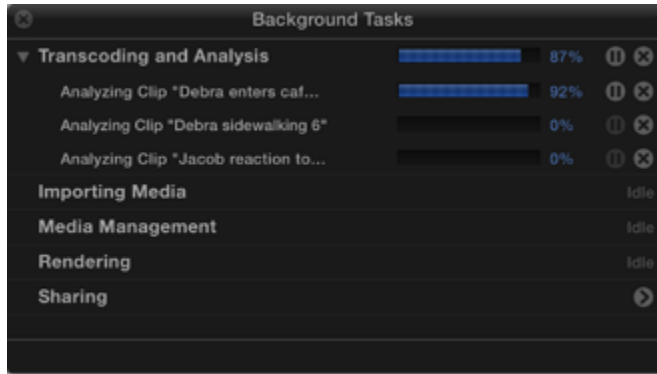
Background Tasks

Transcoding and Analysis 87%

Analyzing Clip "Debra enters caf... 92%

Analyzing Clip "Debra sidewalking 6" 0%

Analyzing Clip "Jacob reaction to... 0%

Importing Media Idle

Media Management Idle

Rendering Idle

Sharing